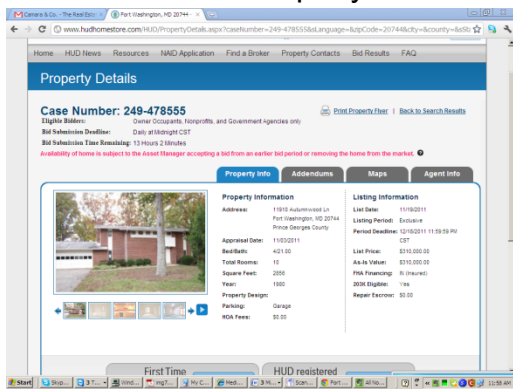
Camara & Co. - The Real Esta × | Fort Washington, MD 20744 ×

www.hudhomestore.com/HUD/PropertyDetails.aspx?caseNumber=249-478555&sLanguage=&zipCode=20744&city=&county=&sSt

Home HUD News Resources NAID Application Find a Broker Property Contacts Bid Results FAQ

Property Details

Case Number: 249-478555

Print Property Flyer | Back to Search Results

Eligible Bidders: Owner Occupants, Nonprofits, and Government Agencies only
Bid Submission Deadline: Daily at Midnight CST
Bid Submission Time Remaining: 13 Hours 2 Minutes

Availability of home is subject to the Asset Manager accepting a bid from an earlier bid period or removing the home from the market.

Property Info | Addendums | Maps | Agent Info

Property Information

Address: 11915 Autumnwood Ln Fort Washington, MD 20744 Prince Georges County

Appraisal Date: 11/03/2011
Bed/Bath: 4/21.00
Total Rooms: 10
Square Feet: 2656
Year: 1980
Property Design:
Parking: Garage
HOA Fees: $0.00

Listing Information

List Date: 11/19/2011
Listing Period: Exclusive
Period Deadline: 12/18/2011 11:59:59 PM CST

List Price: $310,000.00
As-Is Value: $310,000.00
FHA Financing: IN (Insured)
203K Eligible: Yes
Repair Escrow: $0.00

First Time | HUD registered

Start | Skyp... | 3 T... | Wind... | img7... | My C... | Hedi... | 3 Wi... | Scan... | Fort ... | All No... | 11:58 AM